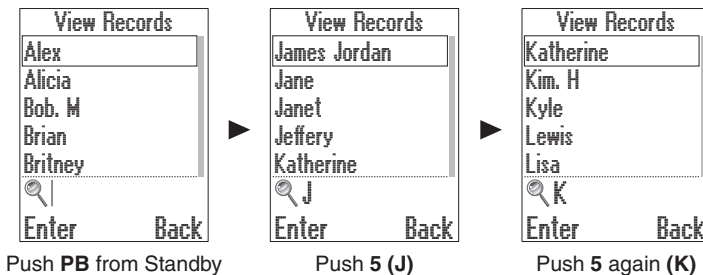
View Records
Alex
Alicia
Bob. M
Brian
Britney
|
Enter Back

Push **PB** from Standby

View Records
James Jordan
Jane
Janet
Jeffery
Katherine
J
Enter Back

Push **5 (J)**

View Records
Katherine
Kim. H
Kyle
Lewis
Lisa
K
Enter Back

Push **5** again **(K)**